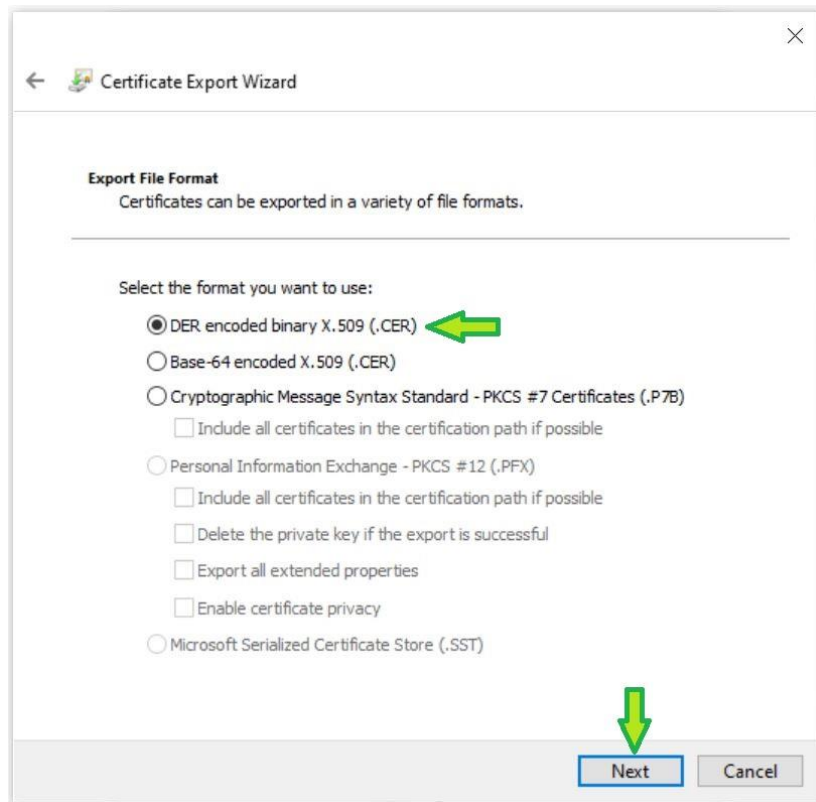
Certificate Export Wizard

Export File Format
Certificates can be exported in a variety of file formats.

Select the format you want to use:

DER encoded binary X.509 (.CER)

Base-64 encoded X.509 (.CER)

Cryptographic Message Syntax Standard - PKCS #7 Certificates (.P7B)

Include all certificates in the certification path if possible

Personal Information Exchange - PKCS #12 (.PFX)

Include all certificates in the certification path if possible

Delete the private key if the export is successful

Export all extended properties

Enable certificate privacy

Microsoft Serialized Certificate Store (.SST)

Next Cancel